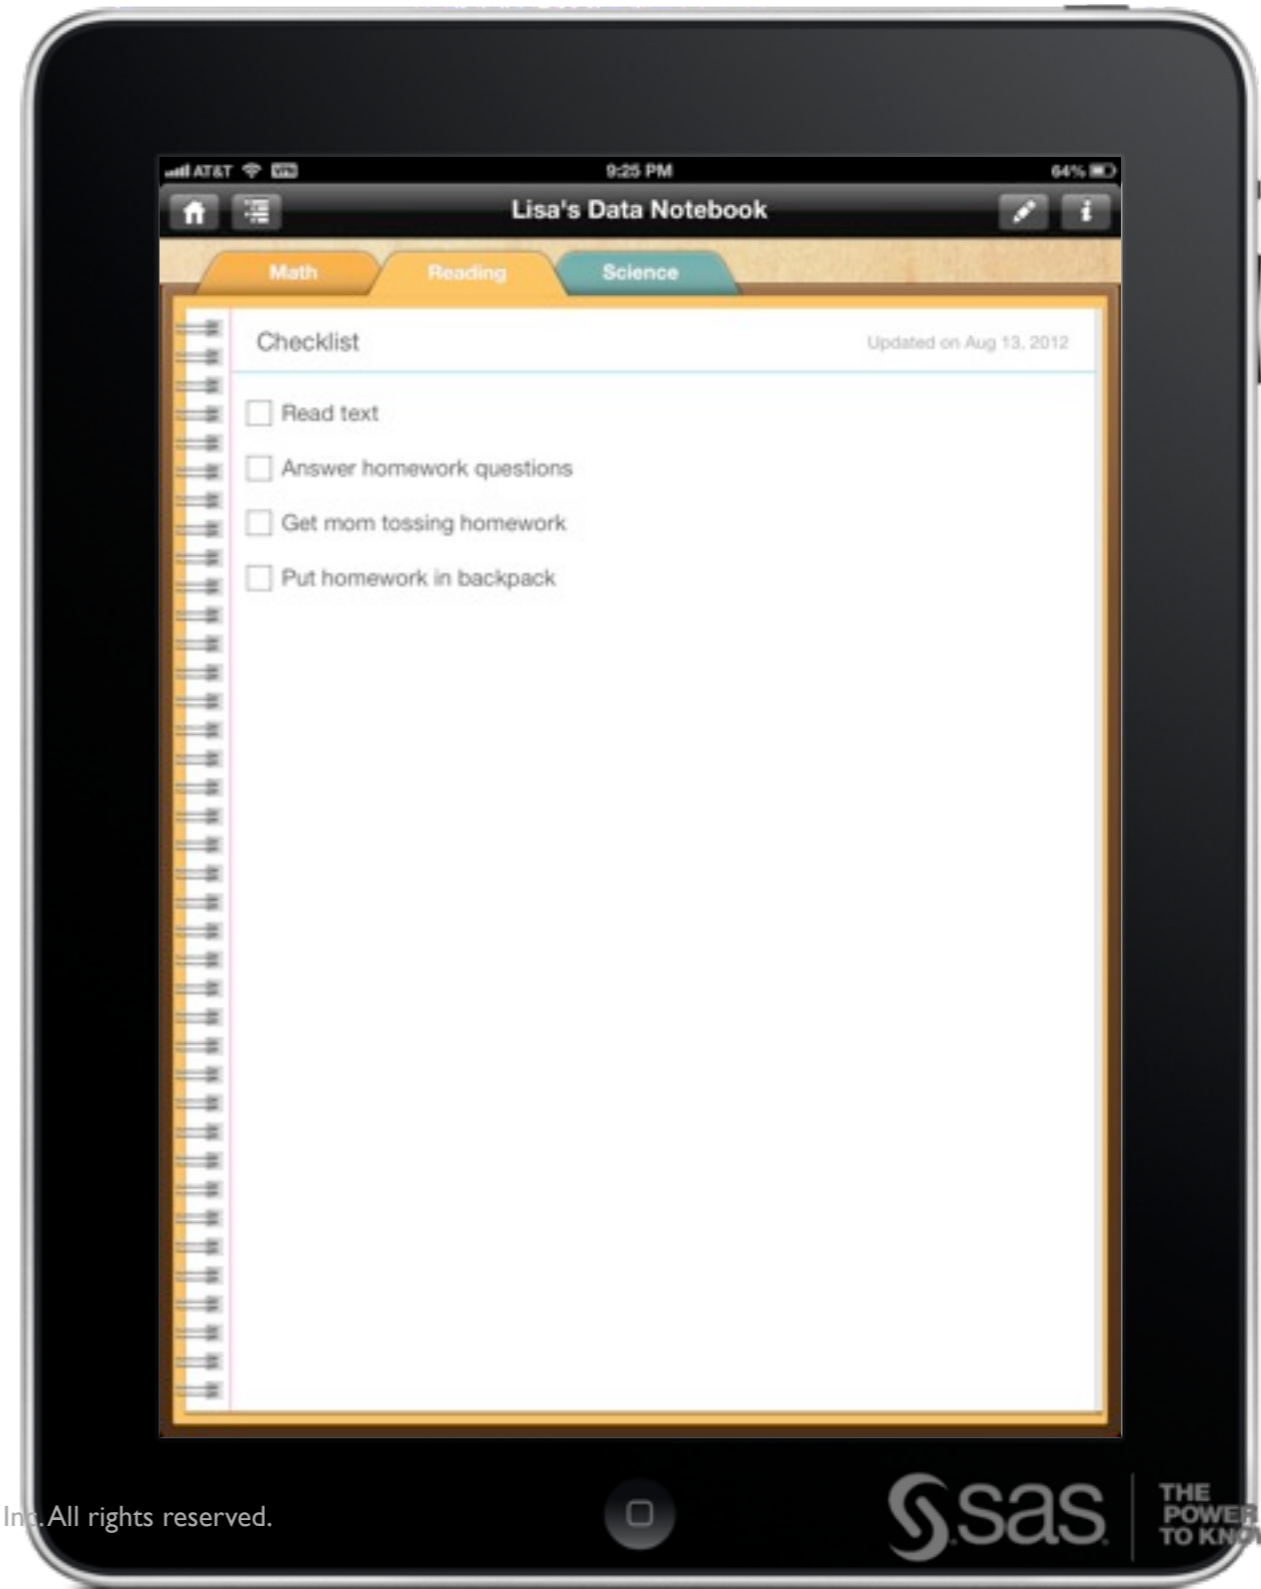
AT&T VPN 9:25 PM 64%

Lisa's Data Notebook

Math Reading Science

Checklist

Updated on Aug 13, 2012

Read text

Answer homework questions

Get mom tossing homework

Put homework in backpack

Inc. All rights reserved.

sas

THE POWER TO KNO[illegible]